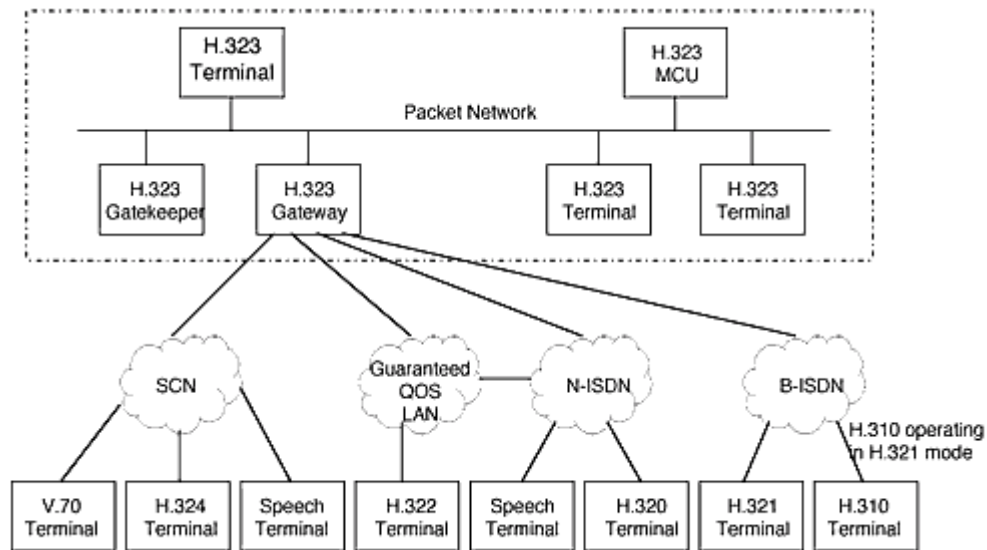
H.323 Terminal

H.323 MCU

Packet Network

H.323 Gatekeeper

H.323 Gateway

H.323 Terminal

H.323 Terminal

SCN

Guaranteed QOS LAN

N-ISDN

B-ISDN

H.310 operating in H.321 mode

V.70 Terminal

H.324 Terminal

Speech Terminal

H.322 Terminal

Speech Terminal

H.320 Terminal

H.321 Terminal

H.310 Terminal